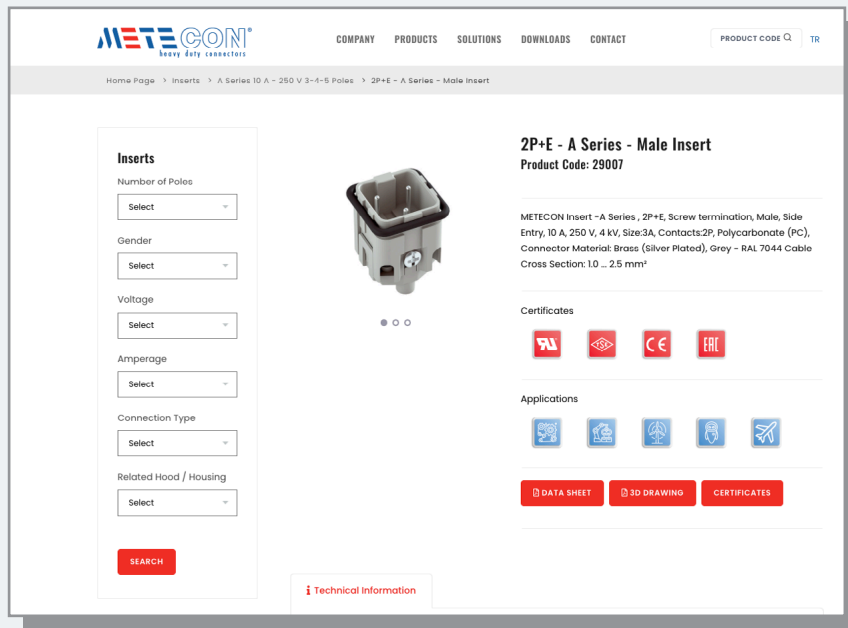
METECON
heavy duty connectors

COMPANY PRODUCTS SOLUTIONS DOWNLOADS CONTACT

PRODUCT CODE

TR

Home Page > Inserts > A Series 10 A - 250 V 3-4-5 Poles > 2P+E - A Series - Male Insert

Inserts

Number of Poles

Select

Gender

Select

Voltage

Select

Amperage

Select

Connection Type

Select

Related Hood / Housing

Select

SEARCH

2P+E - A Series - Male Insert

Product Code: 29007

METECON Insert -A Series , 2P+E, Screw termination, Male, Side Entry, 10 A, 250 V, 4 kV, Size:3A, Contacts:2P, Polycarbonate (PC), Connector Material: Brass (Silver Plated), Grey - RAL 7044 Cable Cross Section: 1.0 ... 2.5 mm²

Certificates

CE

EAC

Applications

DATA SHEET 3D DRAWING CERTIFICATES

Technical Information